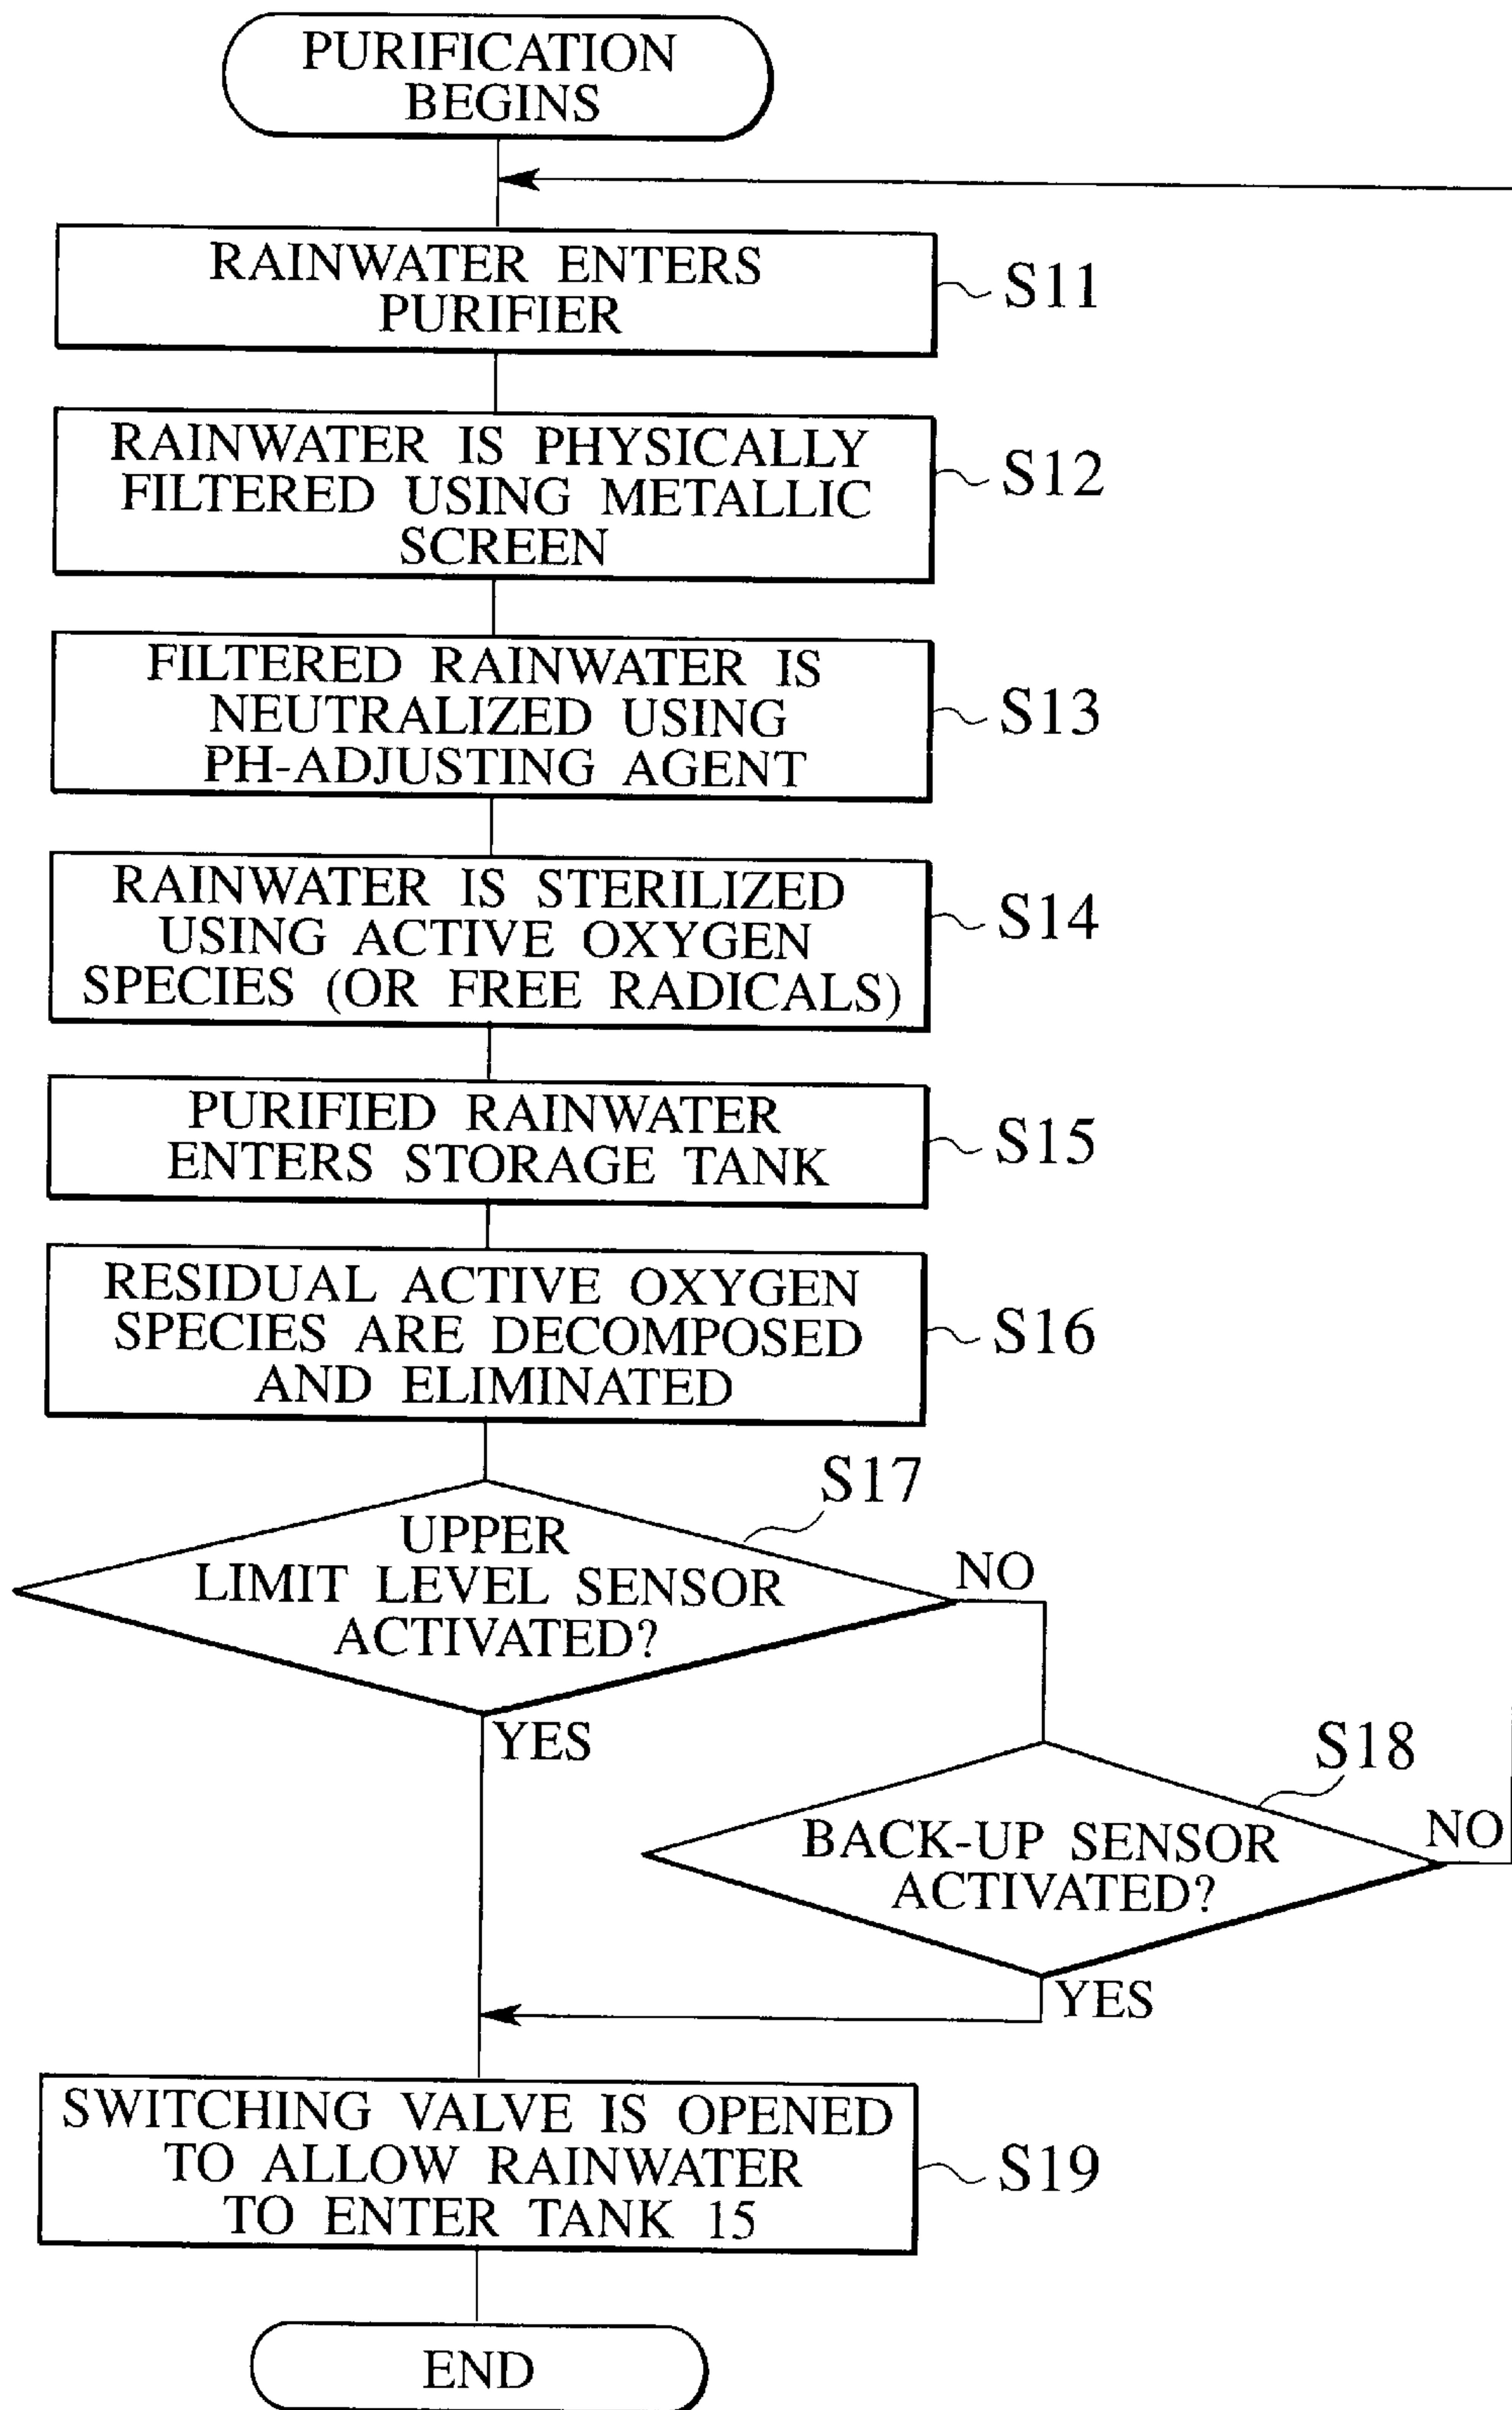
PURIFICATION BEGINS

RAINWATER ENTERS PURIFIER

S11

RAINWATER IS PHYSICALLY FILTERED USING METALLIC SCREEN

S12

FILTERED RAINWATER IS NEUTRALIZED USING PH-ADJUSTING AGENT

S13

RAINWATER IS STERILIZED USING ACTIVE OXYGEN SPECIES (OR FREE RADICALS)

S14

PURIFIED RAINWATER ENTERS STORAGE TANK

S15

RESIDUAL ACTIVE OXYGEN SPECIES ARE DECOMPOSED AND ELIMINATED

S16

S17

UPPER LIMIT LEVEL SENSOR ACTIVATED?

NO

YES

S18

BACK-UP SENSOR ACTIVATED?

NO

YES

SWITCHING VALVE IS OPENED TO ALLOW RAINWATER TO ENTER TANK 15

S19

END